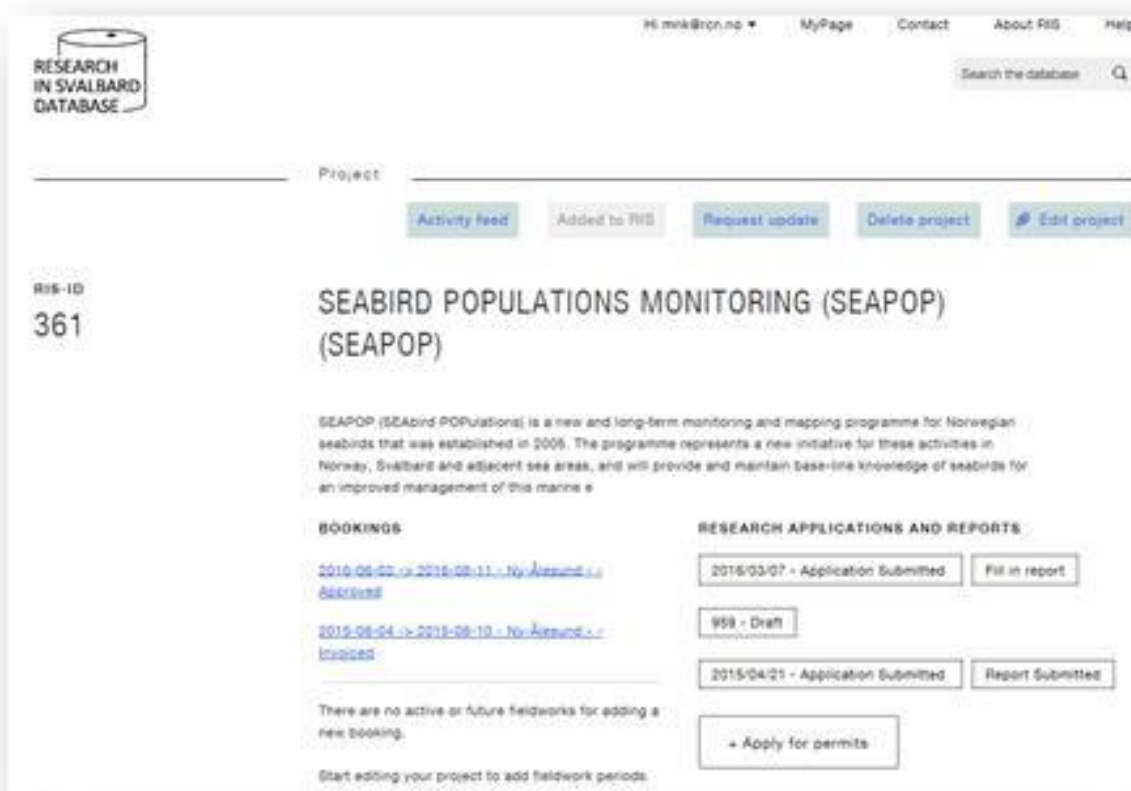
RESEARCH IN SVALBARD DATABASE

Hi mnk@rcn.no ▾ MyPage Contact About RIS Help

Search the database

Project

Activity feed Added to RIS Request update Delete project Edit project

RIS-ID
361

SEABIRD POPULATIONS MONITORING (SEAPOP) (SEAPOP)

SEAPOP (SEAbird POPulations) is a new and long-term monitoring and mapping programme for Norwegian seabirds that was established in 2005. The programme represents a new initiative for these activities in Norway, Svalbard and adjacent sea areas, and will provide and maintain base-line knowledge of seabirds for an improved management of this marine e

BOOKINGS

2016-06-02 -> 2016-08-11 - Ny-Ålesund - - Approved

2015-06-04 -> 2015-08-10 - Ny-Ålesund - - Invoiced

There are no active or future fieldworks for adding a new booking.

Start editing your project to add fieldwork periods.

RESEARCH APPLICATIONS AND REPORTS

2016/03/07 - Application Submitted Fill in report

959 - Draft

2015/04/21 - Application Submitted Report Submitted

+ Apply for permits